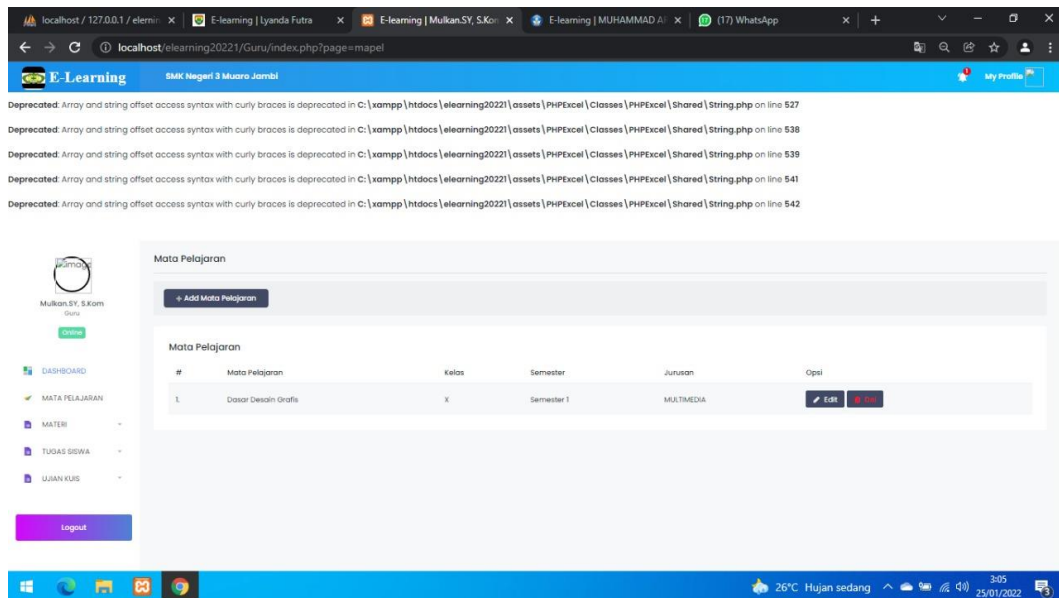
localhost / 127.0.0.1 / elernin × | E-learning | Lyanda Futra × | E-learning | Mulkan.SY, S.Kom × | E-learning | MUHAMMAD A × | (17) WhatsApp × | +

localhost/elearning20221/Guru/index.php?page=mapel

E-Learning SMK Negeri 3 Muaro Jambi My Profile

Deprecated: Array and string offset access syntax with curly braces is deprecated in C:\xampp\htdocs\elearning20221\assets\PHPExcel\Classes\PHPExcel\Shared\String.php on line 527

Deprecated: Array and string offset access syntax with curly braces is deprecated in C:\xampp\htdocs\elearning20221\assets\PHPExcel\Classes\PHPExcel\Shared\String.php on line 538

Deprecated: Array and string offset access syntax with curly braces is deprecated in C:\xampp\htdocs\elearning20221\assets\PHPExcel\Classes\PHPExcel\Shared\String.php on line 539

Deprecated: Array and string offset access syntax with curly braces is deprecated in C:\xampp\htdocs\elearning20221\assets\PHPExcel\Classes\PHPExcel\Shared\String.php on line 541

Deprecated: Array and string offset access syntax with curly braces is deprecated in C:\xampp\htdocs\elearning20221\assets\PHPExcel\Classes\PHPExcel\Shared\String.php on line 542

image

Mulkan.SY, S.Kom
Guru
Online

DASHBOARD
MATA PELAJARAN
MATERI
TUGAS SISWA
UJIAN KUIS

Logout

Mata Pelajaran

+ Add Mata Pelajaran

Mata Pelajaran

| # | Mata Pelajaran | Kelas | Semester | Jurusan | Opsi |
|---|---|---|---|---|---|
| 1. | Dasar Desain Grafis | X | Semester 1 | MULTIMEDIA | Edit Del |

26°C Hujan sedang 3:05 25/01/2022